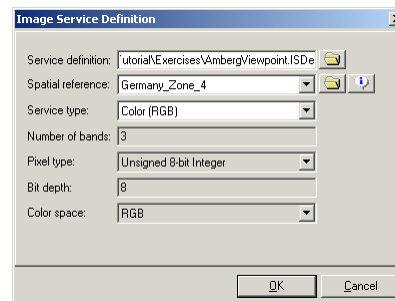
Image Service Definition

Service definition: utorial\Exercises\AmbergViewpoint.ISDe

Spatial reference: Germany_Zone_4

Service type: Color (RGB)

Number of bands: 3

Pixel type: Unsigned 8-bit Integer

Bit depth: 8

Color space: RGB

OK

Cancel